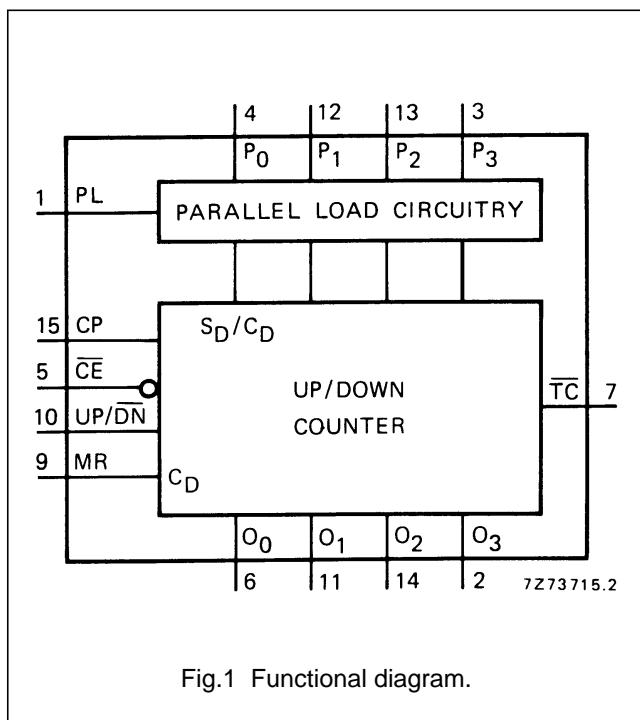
4 12 13 3

$P_0$ $P_1$ $P_2$ $P_3$

1 PL

PARALLEL LOAD CIRCUITRY

15 CP

5 $\overline{CE}$

10 UP/$\overline{DN}$

9 MR

$S_D/C_D$

UP/DOWN COUNTER

$C_D$

$\overline{TC}$ 7

$O_0$ $O_1$ $O_2$ $O_3$

6 11 14 2

7Z73715.2

Fig.1 Functional diagram.